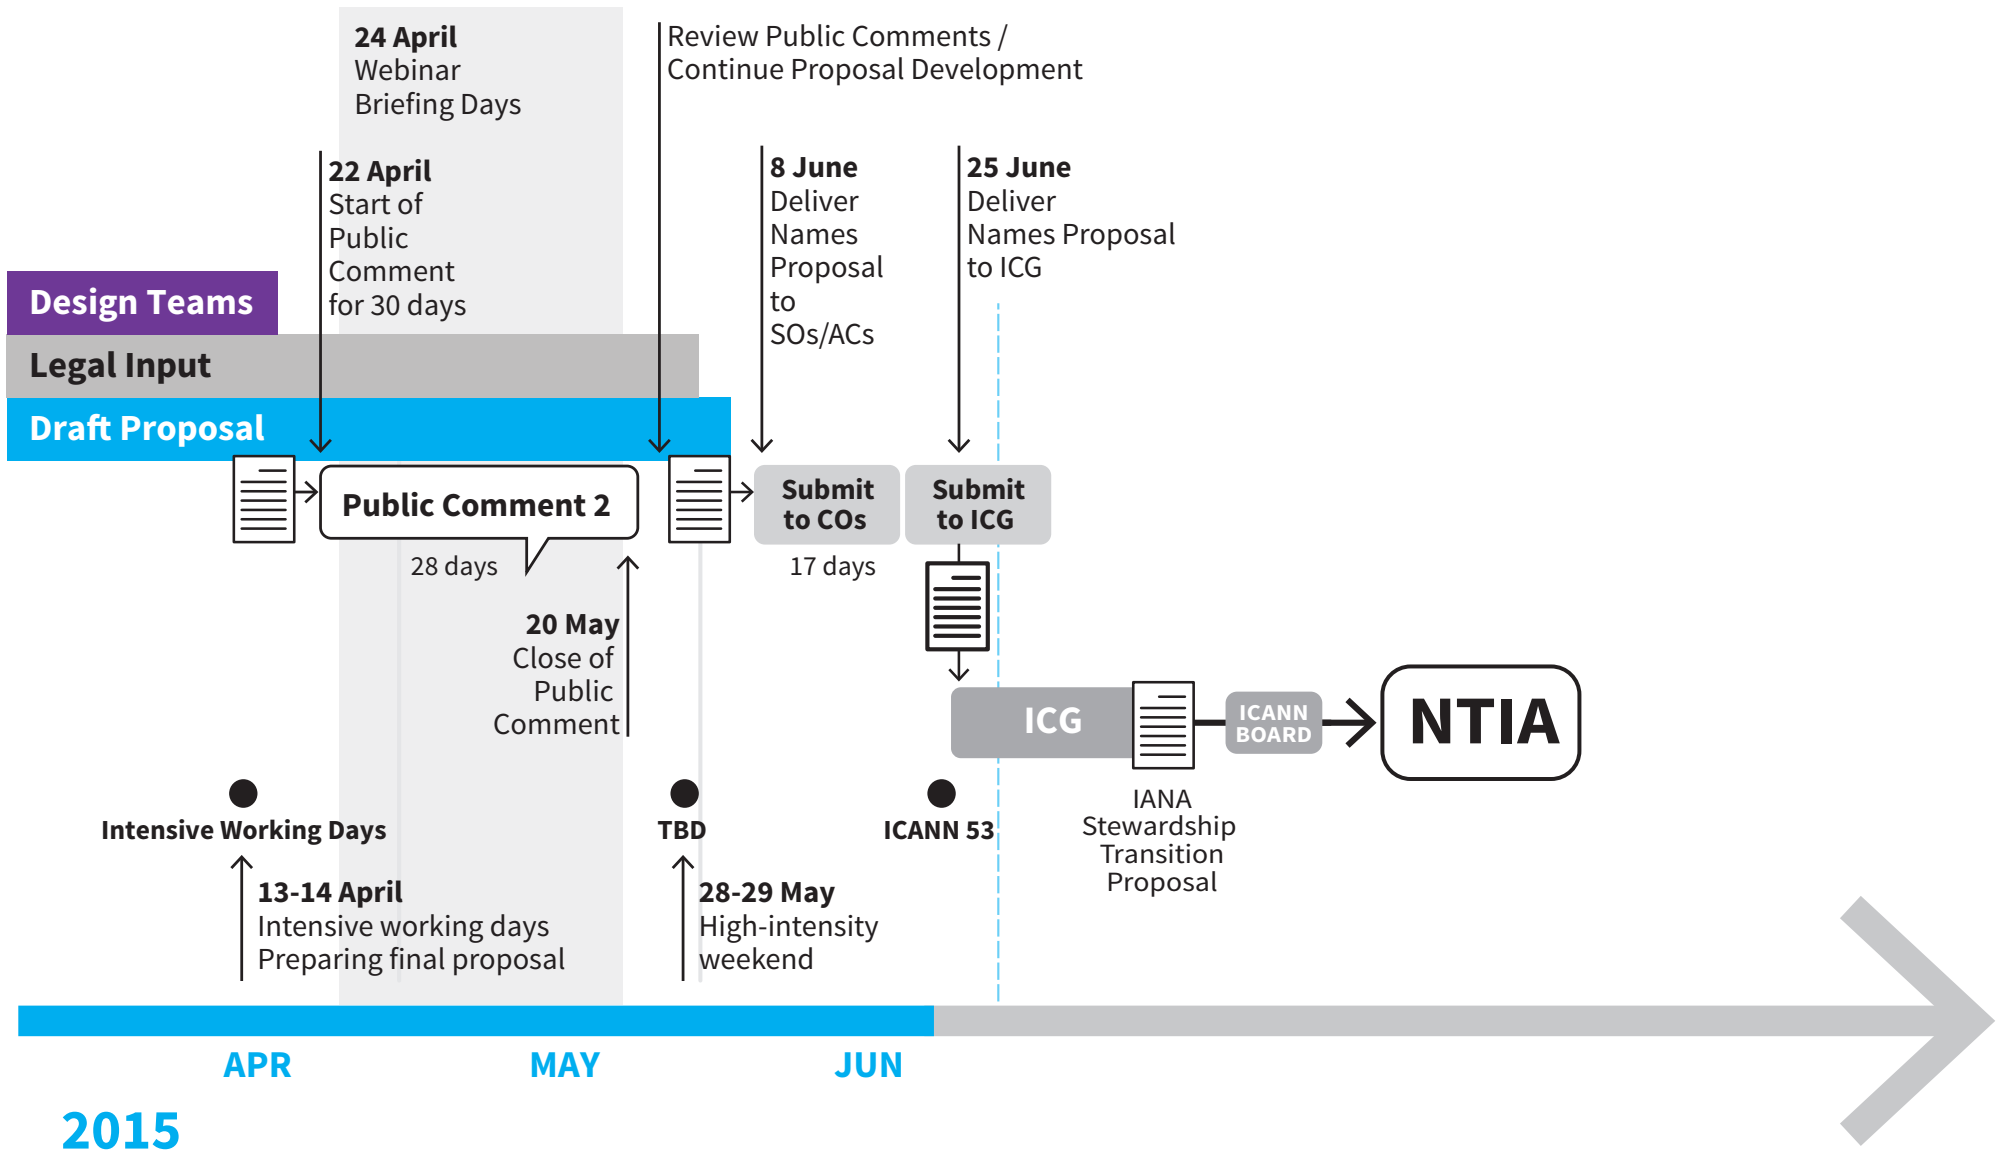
24 April
Webinar
Briefing Days

Review Public Comments /
Continue Proposal Development

22 April
Start of Public Comment for 30 days

8 June
Deliver Names Proposal to SOs/ACs

25 June
Deliver Names Proposal to ICG

Design Teams

Legal Input

Draft Proposal

Public Comment 2

28 days

Submit to COs

17 days

Submit to ICG

20 May
Close of Public Comment

ICG

ICANN BOARD

NTIA

IANA Stewardship Transition Proposal

Intensive Working Days

TBD

ICANN 53

13-14 April
Intensive working days
Preparing final proposal

28-29 May
High-intensity weekend

APR

MAY

JUN

2015